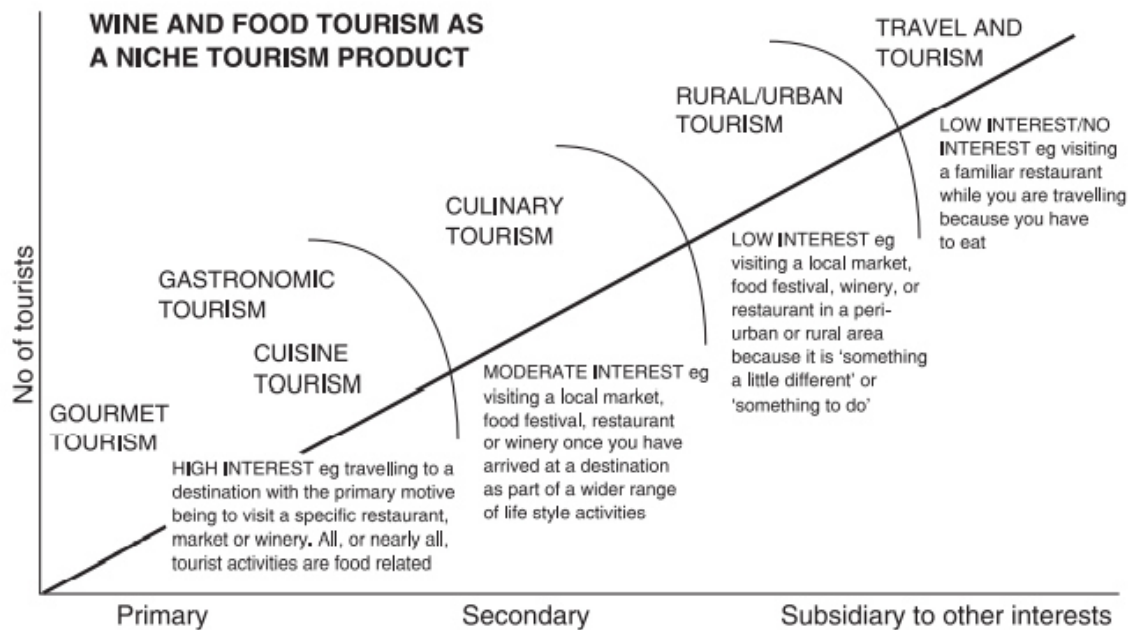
WINE AND FOOD TOURISM AS A NICHE TOURISM PRODUCT

TRAVEL AND TOURISM

RURAL/URBAN TOURISM

CULINARY TOURISM

GASTRONOMIC TOURISM

CUISINE TOURISM

GOURMET TOURISM

No of tourists

LOW INTEREST/NO INTEREST eg visiting a familiar restaurant while you are travelling because you have to eat

LOW INTEREST eg visiting a local market, food festival, winery, or restaurant in a peri-urban or rural area because it is 'something a little different' or 'something to do'

MODERATE INTEREST eg visiting a local market, food festival, restaurant or winery once you have arrived at a destination as part of a wider range of life style activities

HIGH INTEREST eg travelling to a destination with the primary motive being to visit a specific restaurant, market or winery. All, or nearly all, tourist activities are food related

Primary

Secondary

Subsidiary to other interests